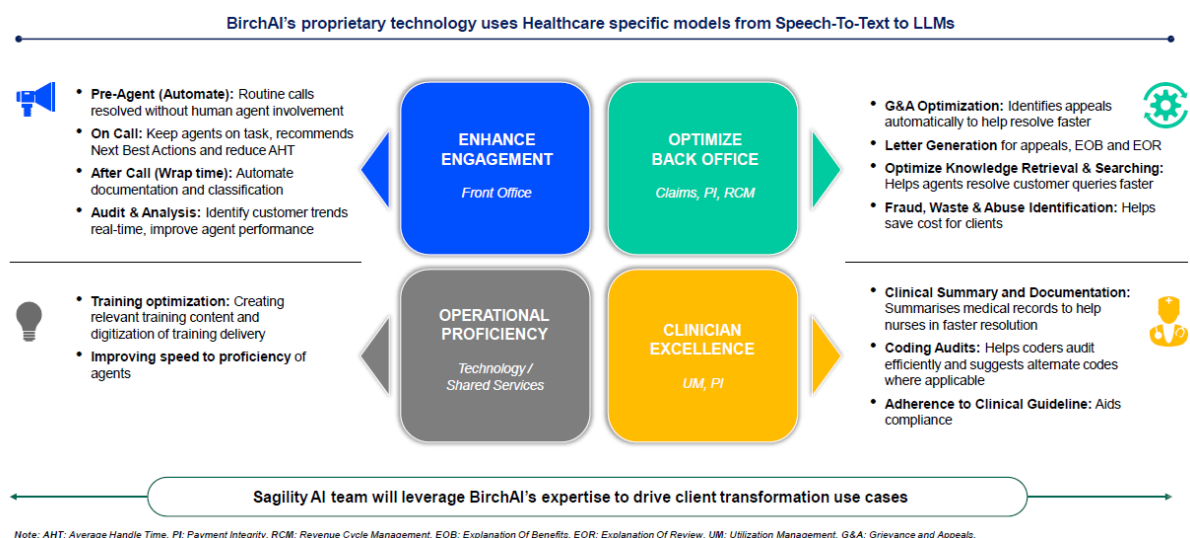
BirchAI's proprietary technology uses Healthcare specific models from Speech-To-Text to LLMs

- **Pre-Agent (Automate):** Routine calls resolved without human agent involvement
- **On Call:** Keep agents on task, recommends Next Best Actions and reduce AHT
- **After Call (Wrap time):** Automate documentation and classification
- **Audit & Analysis:** Identify customer trends real-time, improve agent performance

ENHANCE ENGAGEMENT

Front Office

OPTIMIZE BACK OFFICE

Claims, PI, RCM

- **G&A Optimization:** Identifies appeals automatically to help resolve faster
- **Letter Generation** for appeals, EOB and EOR
- **Optimize Knowledge Retrieval & Searching:** Helps agents resolve customer queries faster
- **Fraud, Waste & Abuse Identification:** Helps save cost for clients

- **Training optimization:** Creating relevant training content and digitization of training delivery
- **Improving speed to proficiency** of agents

OPERATIONAL PROFICIENCY

Technology / Shared Services

CLINICIAN EXCELLENCE

UM, PI

- **Clinical Summary and Documentation:** Summarises medical records to help nurses in faster resolution
- **Coding Audits:** Helps coders audit efficiently and suggests alternate codes where applicable
- **Adherence to Clinical Guideline:** Aids compliance

Sagility AI team will leverage BirchAI's expertise to drive client transformation use cases

Note: AHT: Average Handle Time, PI: Payment Integrity, RCM: Revenue Cycle Management, EOB: Explanation Of Benefits, EOR: Explanation Of Review, UM: Utilization Management, G&A: Grievance and Appeals.